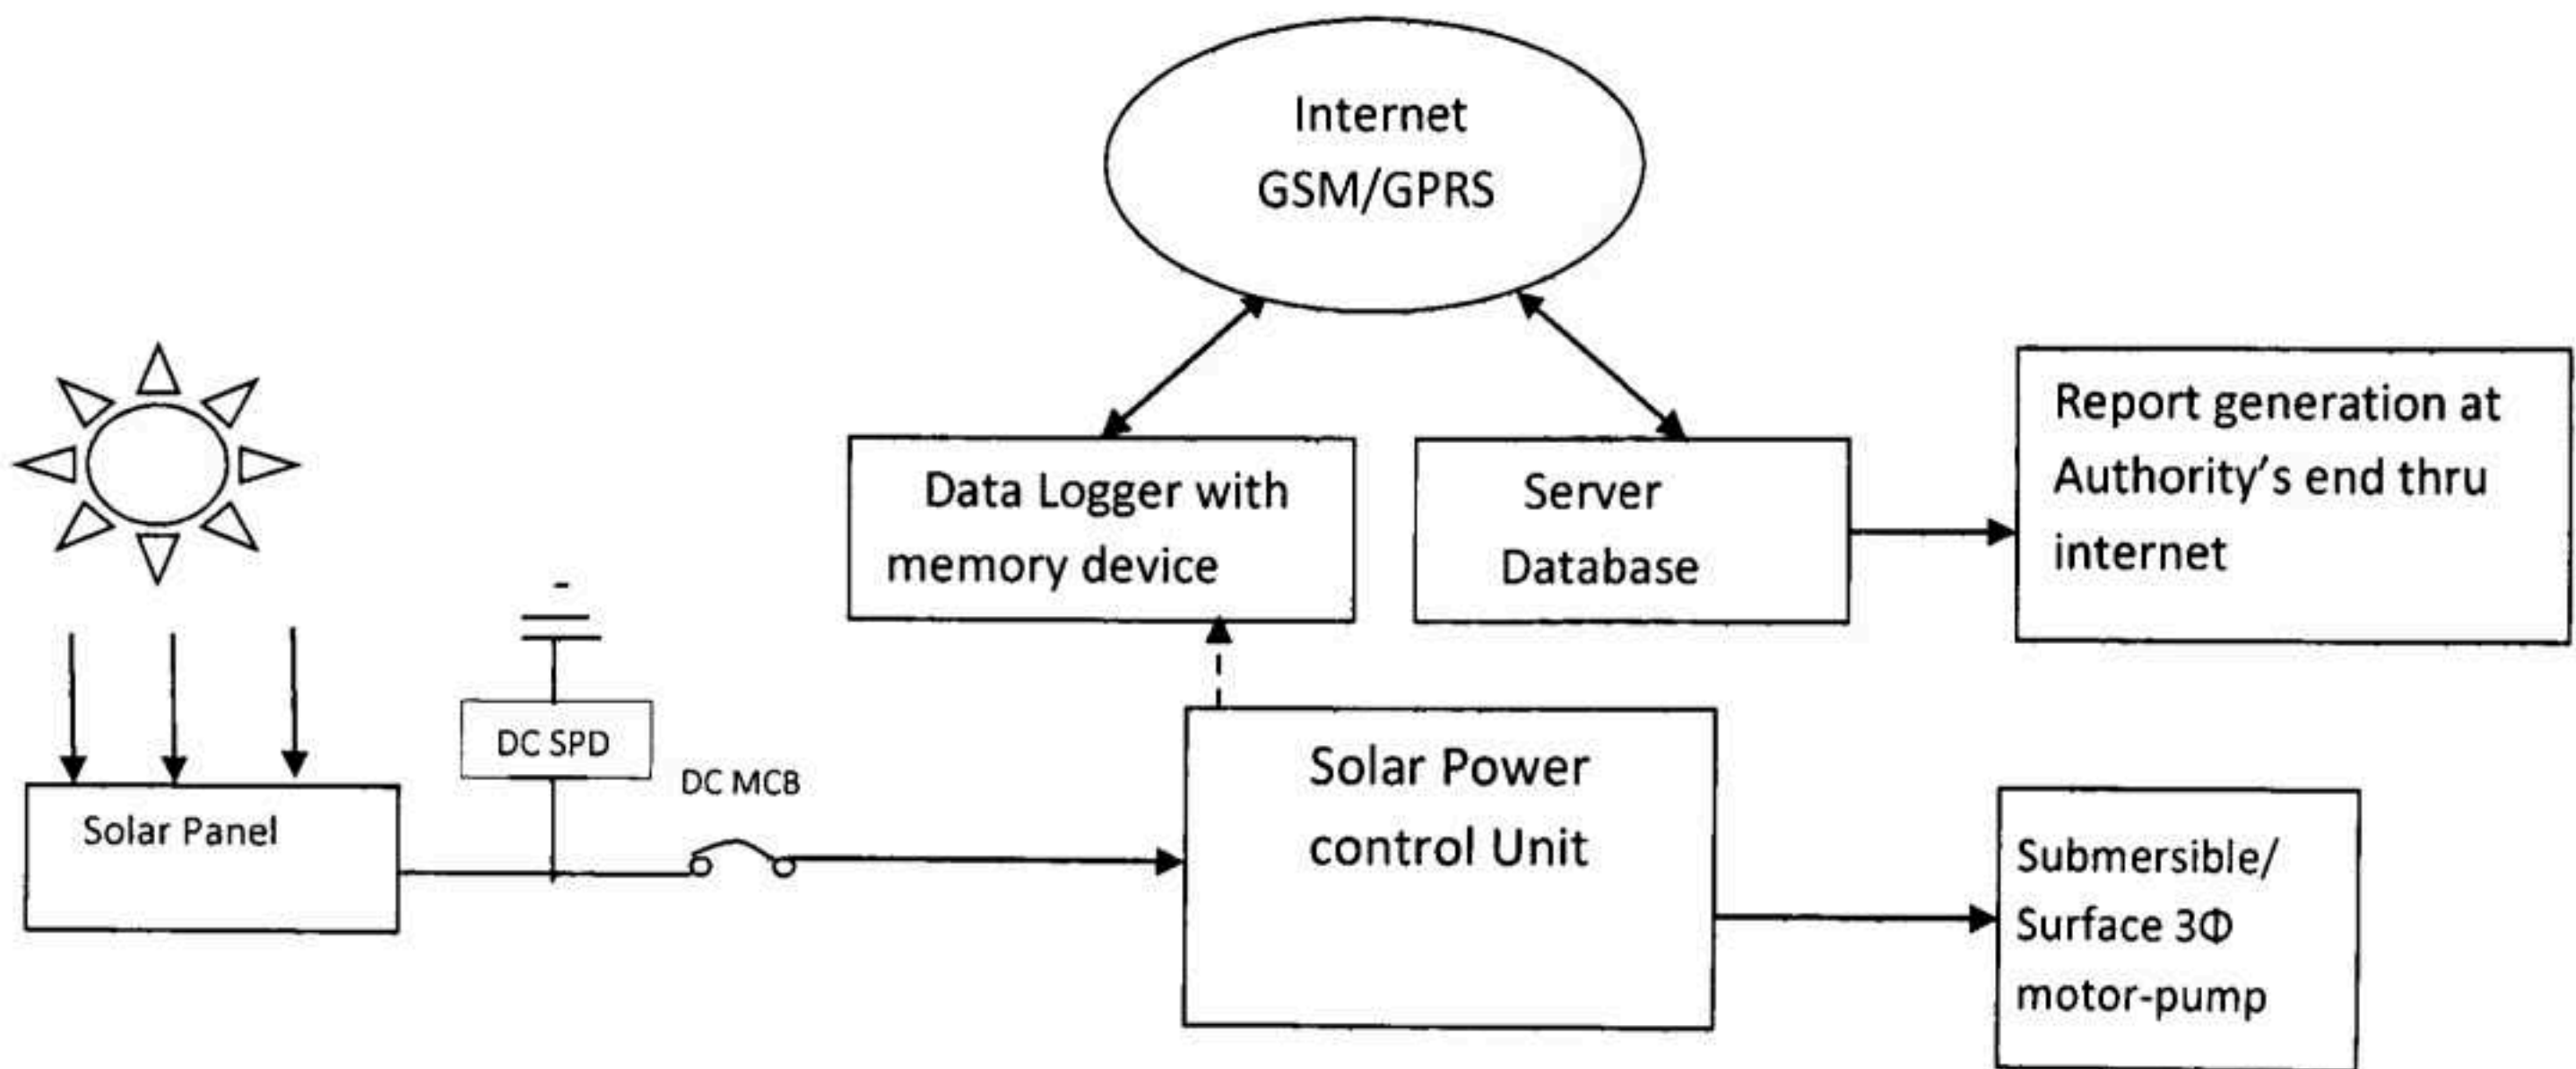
Internet
GSM/GPRS

Data Logger with memory device

Server Database

Report generation at Authority's end thru internet

-

DC SPD

DC MCB

Solar Panel

Solar Power control Unit

Submersible/ Surface 3$\Phi$ motor-pump